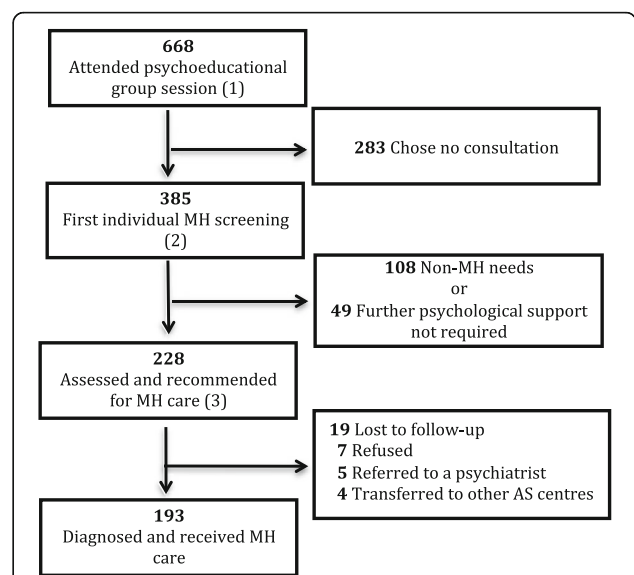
668
Attended psychoeducational group session (1)

283 Chose no consultation

385
First individual MH screening (2)

108 Non-MH needs
or
49 Further psychological support not required

228
Assessed and recommended for MH care (3)

19 Lost to follow-up
7 Refused
5 Referred to a psychiatrist
4 Transferred to other AS centres

193
Diagnosed and received MH care